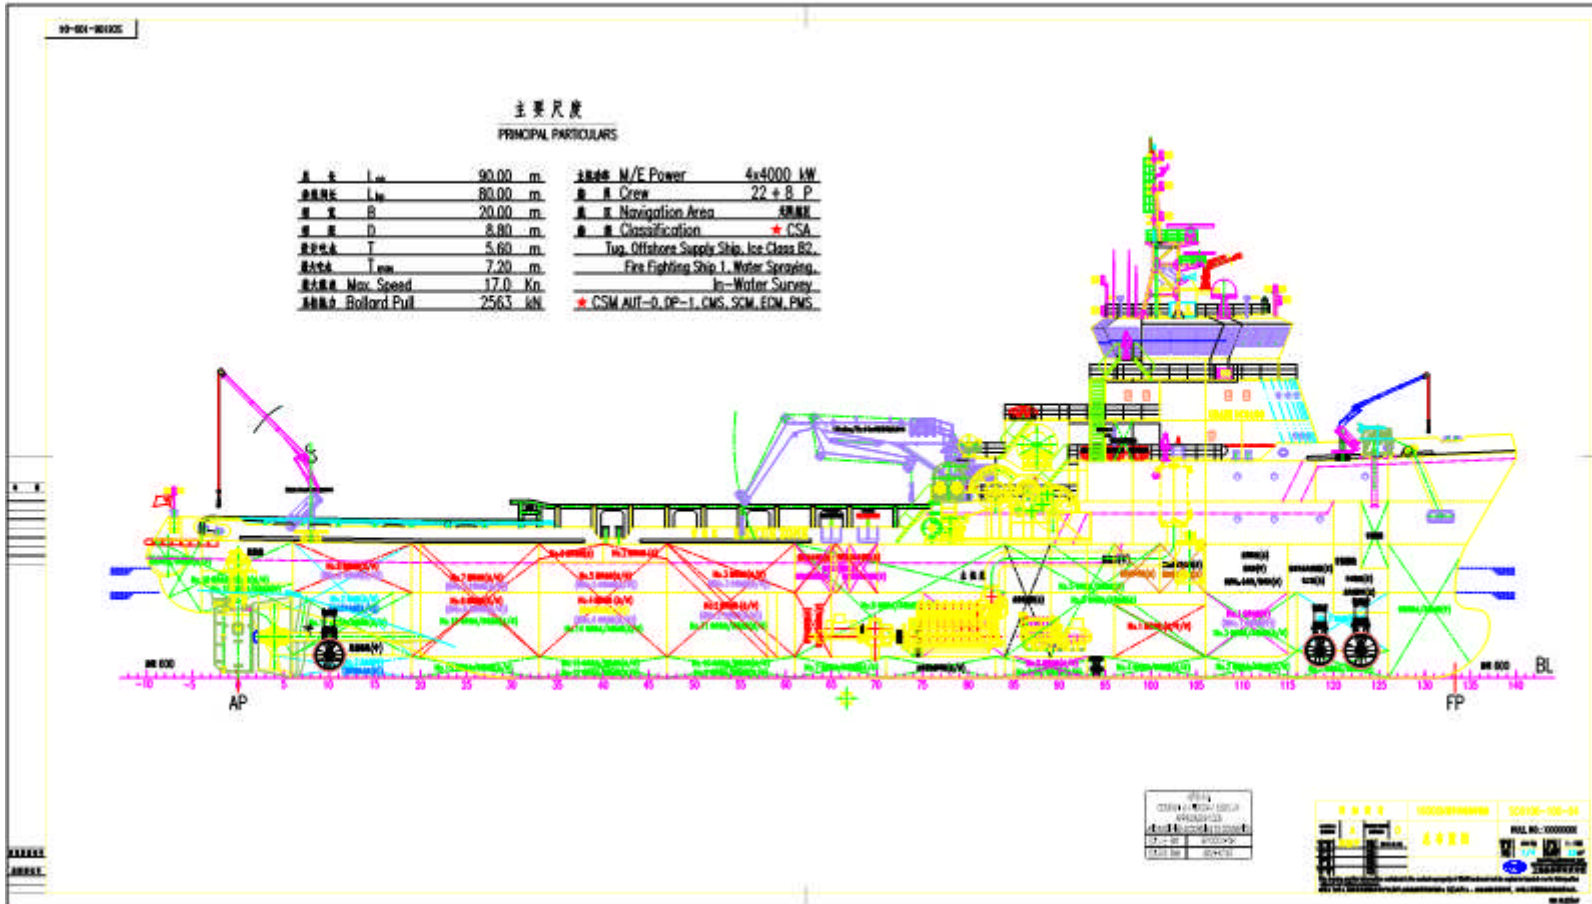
主要尺度
PRINCIPAL PARTICULARS

| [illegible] | $L_{oa}$ | 90.00 | m |
|---|---|---|---|
| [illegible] | $L_{pp}$ | 80.00 | m |
| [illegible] | B | 20.00 | m |
| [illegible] | D | 8.80 | m |
| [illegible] | T | 5.60 | m |
| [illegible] | $T_{max}$ | 7.20 | m |
| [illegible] Max. Speed | | 17.0 | Kn |
| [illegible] Bollard Pull | | 2563 | kN |

| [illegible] M/E Power | 4x4000 kW |
|---|---|
| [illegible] Crew | 22 + 8 P |
| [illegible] Navigation Area | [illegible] |
| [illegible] Classification | ★ CSA |

Tug, Offshore Supply Ship, Ice Class B2, Fire Fighting Ship 1, Water Spraying, In-Water Survey
★ CSM AUT-0, DP-1, CMS, SCM, ECM, PMS

AP
FP
BL